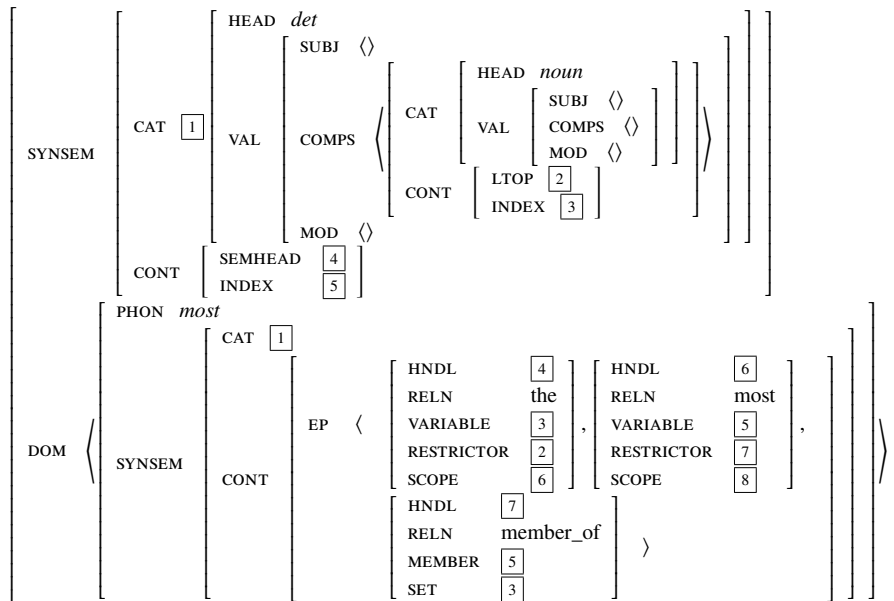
SYNSEM CAT $\boxed{1}$ HEAD *det*
VAL SUBJ $\langle\rangle$
COMPS $\langle$ CAT HEAD *noun*
VAL SUBJ $\langle\rangle$
COMPS $\langle\rangle$
MOD $\langle\rangle$
CONT LTOP $\boxed{2}$
INDEX $\boxed{3}$ $\rangle$
MOD $\langle\rangle$
CONT SEMHEAD $\boxed{4}$
INDEX $\boxed{5}$

DOM $\langle$ PHON *most*
SYNSEM CAT $\boxed{1}$
CONT EP $\langle$ HNDL $\boxed{4}$
RELN the
VARIABLE $\boxed{3}$
RESTRICTOR $\boxed{2}$
SCOPE $\boxed{6}$ , HNDL $\boxed{6}$
RELN most
VARIABLE $\boxed{5}$
RESTRICTOR $\boxed{7}$
SCOPE $\boxed{8}$ ,
HNDL $\boxed{7}$
RELN member_of
MEMBER $\boxed{5}$
SET $\boxed{3}$ $\rangle$ $\rangle$